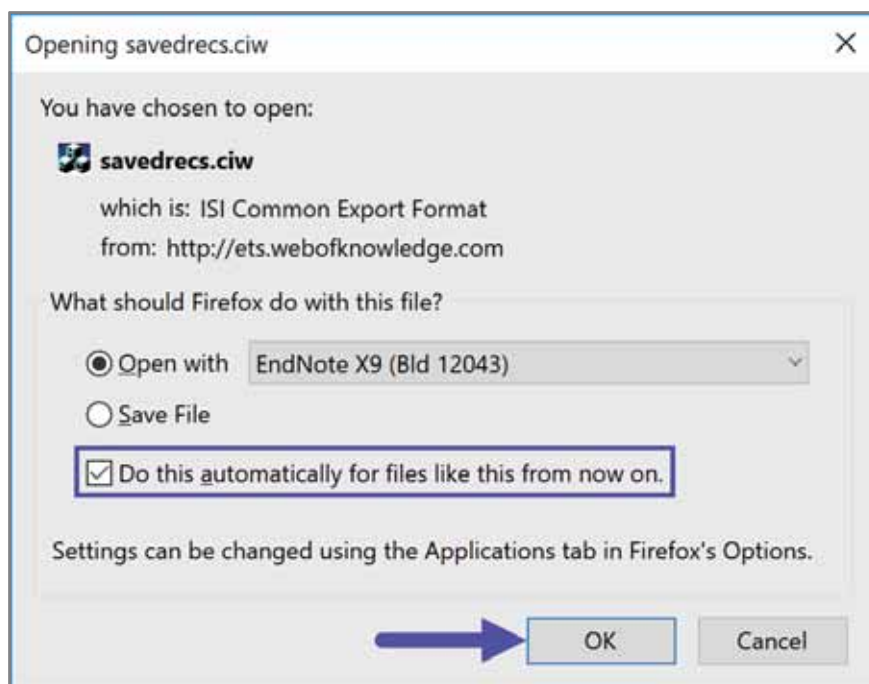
Opening savedrecs.ciw

×

You have chosen to open:

savedrecs.ciw

which is: ISI Common Export Format

from: http://ets.webofknowledge.com

What should Firefox do with this file?

Open with EndNote X9 (Bld 12043)

Save File

Do this automatically for files like this from now on.

Settings can be changed using the Applications tab in Firefox's Options.

OK

Cancel